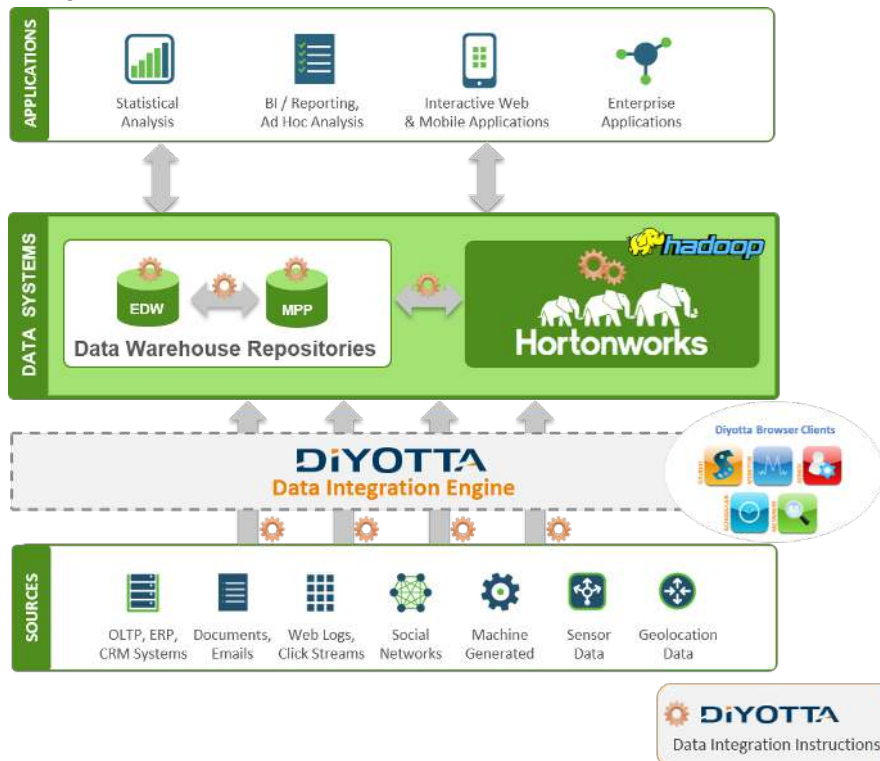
APPLICATIONS

Statistical Analysis

BI / Reporting, Ad Hoc Analysis

Interactive Web & Mobile Applications

Enterprise Applications

DATA SYSTEMS

EDW

MPP

Data Warehouse Repositories

hadoop

Hortonworks

DIYOTTA

Data Integration Engine

Diyotta Browser Clients

SOURCES

OLTP, ERP, CRM Systems

Documents, Emails

Web Logs, Click Streams

Social Networks

Machine Generated

Sensor Data

Geolocation Data

DIYOTTA

Data Integration Instructions